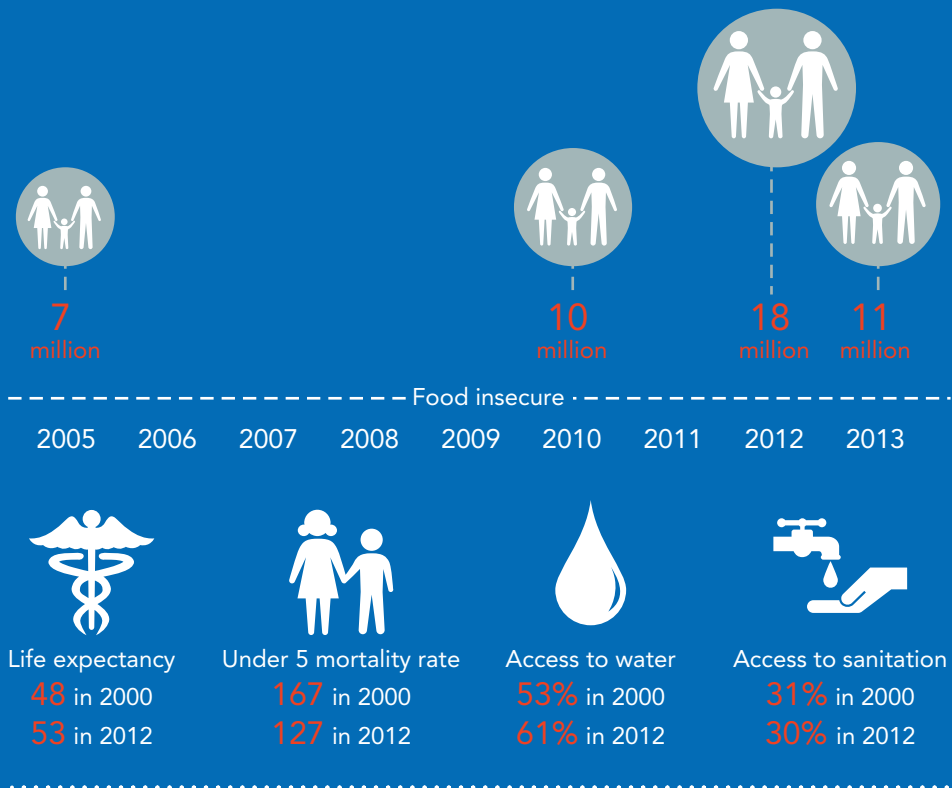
7 million

10 million

18 million

11 million

Food insecure

2005 2006 2007 2008 2009 2010 2011 2012 2013

Life expectancy
48 in 2000
53 in 2012

Under 5 mortality rate
167 in 2000
127 in 2012

Access to water
53% in 2000
61% in 2012

Access to sanitation
31% in 2000
30% in 2012